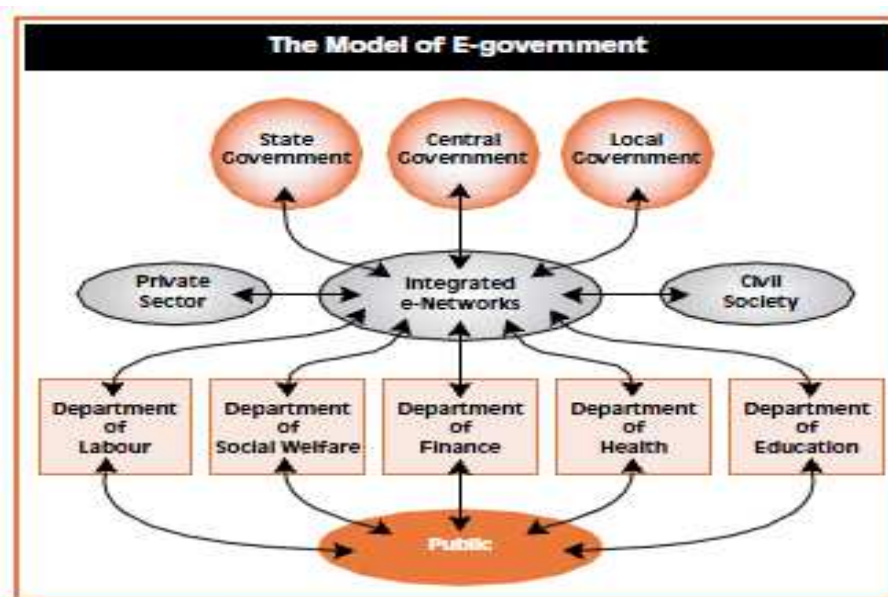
The Model of E-government

State Government

Central Government

Local Government

Private Sector

Integrated e-Networks

Civil Society

Department of Labour

Department of Social Welfare

Department of Finance

Department of Health

Department of Education

Public